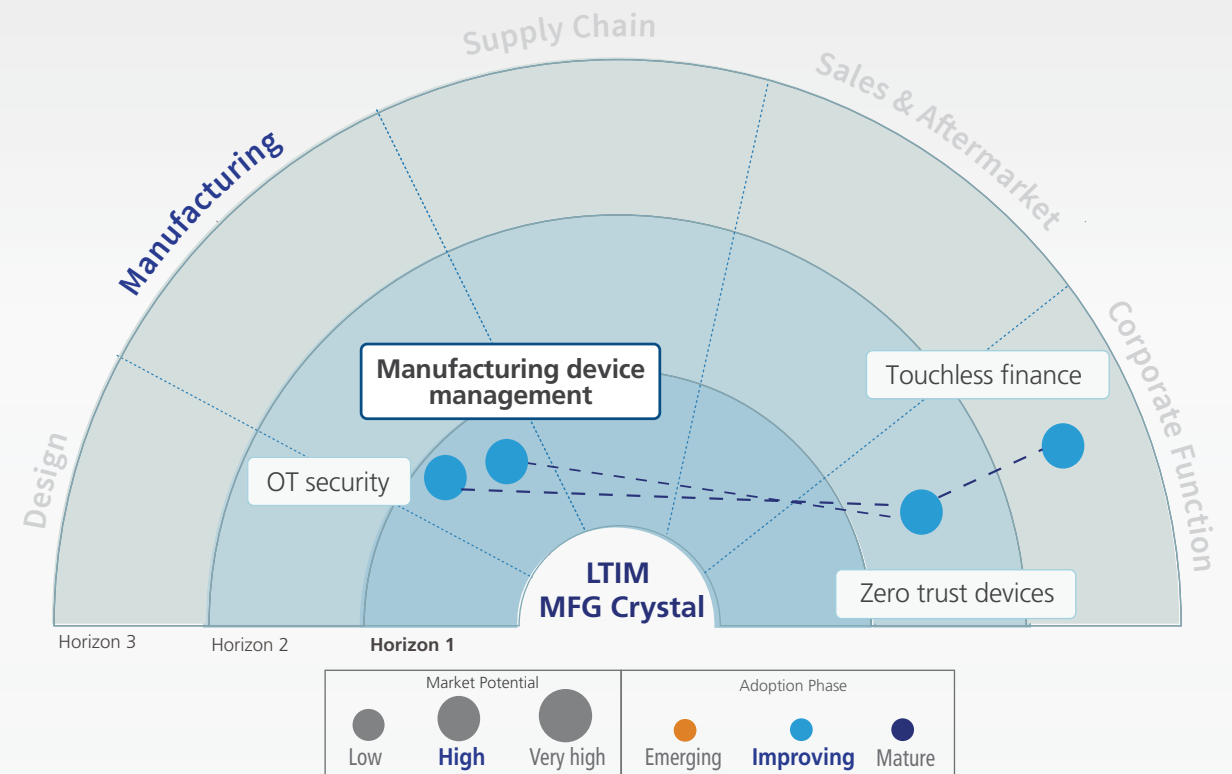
Supply Chain

Sales & Aftermarket

Manufacturing

Corporate Function

Design

Manufacturing device management

Touchless finance

OT security

Zero trust devices

LTIM MFG Crystal

Horizon 3

Horizon 2

Horizon 1

Market Potential

Low

High

Very high

Adoption Phase

Emerging

Improving

Mature